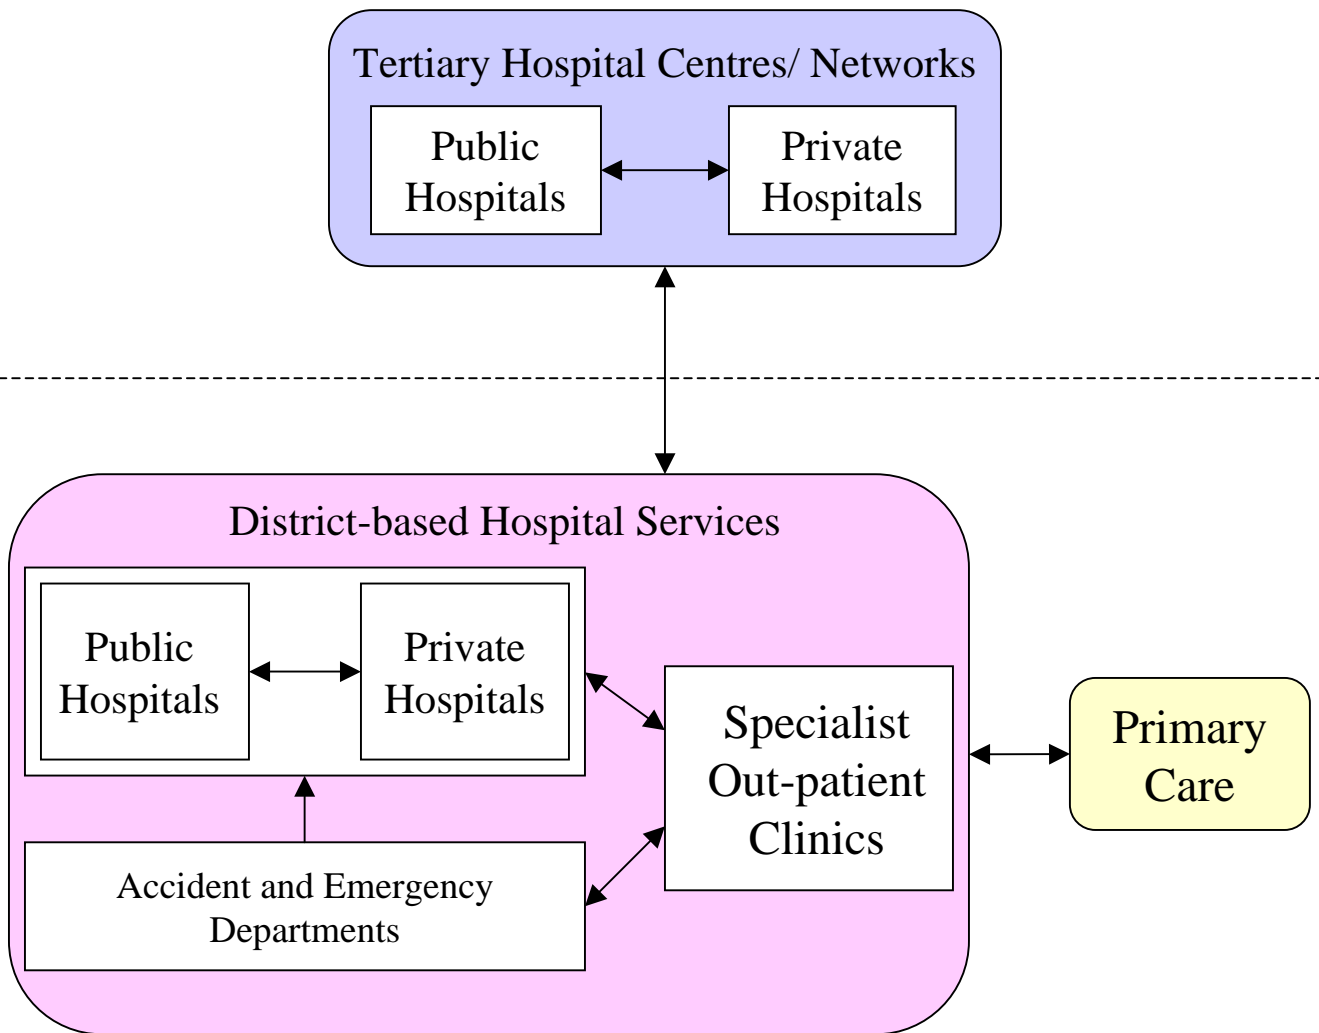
Tertiary Hospital Centres/ Networks

Public Hospitals

Private Hospitals

District-based Hospital Services

Public Hospitals

Private Hospitals

Specialist Out-patient Clinics

Primary Care

Accident and Emergency Departments